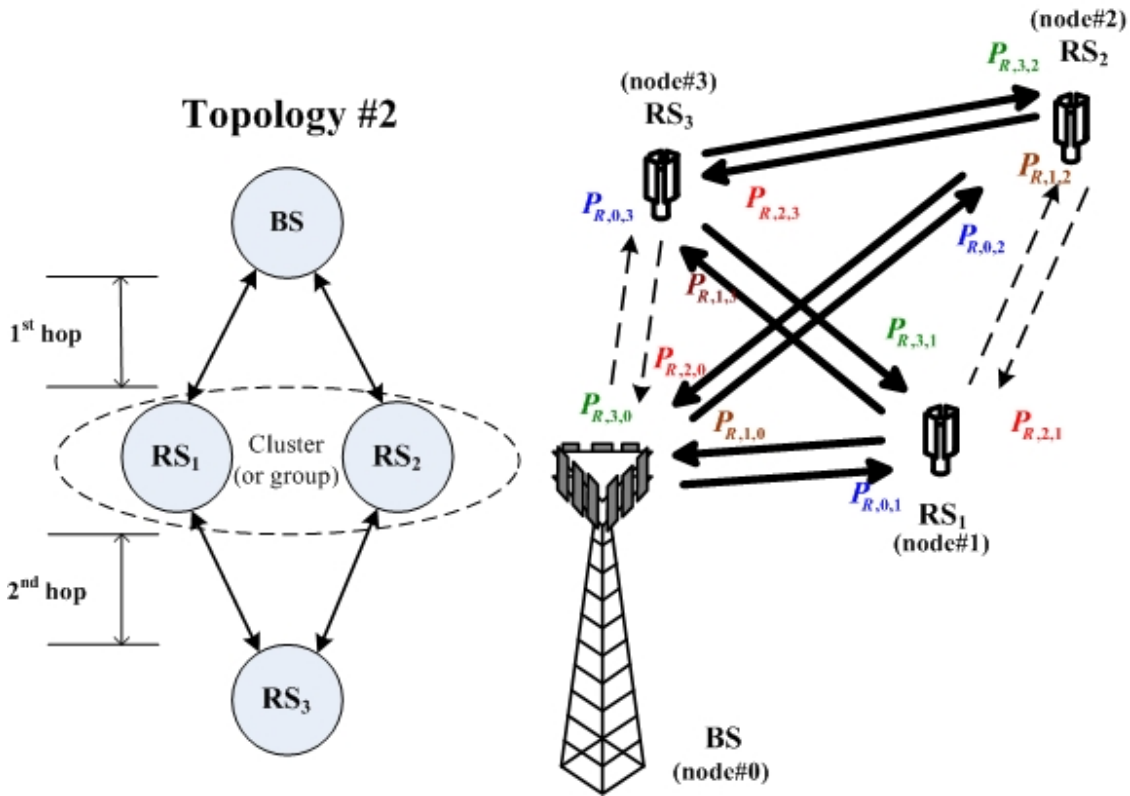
Topology #2

BS

1$^{st}$ hop

RS$_1$

Cluster (or group)

RS$_2$

2$^{nd}$ hop

RS$_3$

(node#2) RS$_2$

$P_{R,3,2}$

(node#3) RS$_3$

$P_{R,1,2}$

$P_{R,0,3}$

$P_{R,2,3}$

$P_{R,0,2}$

$P_{R,1,3}$

$P_{R,3,1}$

$P_{R,2,0}$

$P_{R,3,0}$

$P_{R,1,0}$

$P_{R,2,1}$

$P_{R,0,1}$

RS$_1$ (node#1)

BS (node#0)